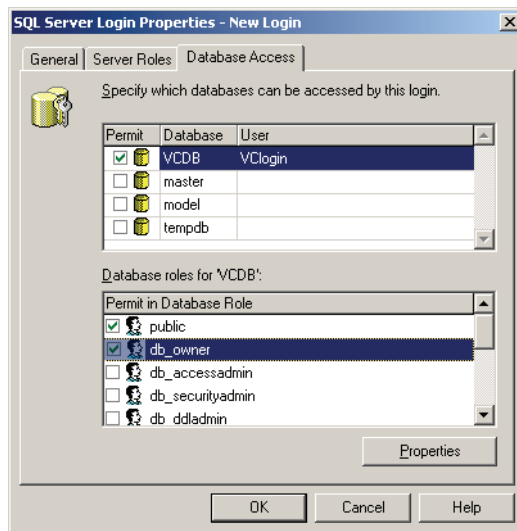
SQL Server Login Properties - New Login

General | Server Roles | Database Access

Specify which databases can be accessed by this login.

| Permit | Database | User |
|---|---|---|
| ☑ | VCDB | VClogin |
| ☐ | master | |
| ☐ | model | |
| ☐ | tempdb | |

Database roles for 'VCDB':

| Permit in Database Role |
|---|
| ☑ public |
| ☑ db_owner |
| ☐ db_accessadmin |
| ☐ db_securityadmin |
| ☐ db_ddladmin |

Properties

OK | Cancel | Help